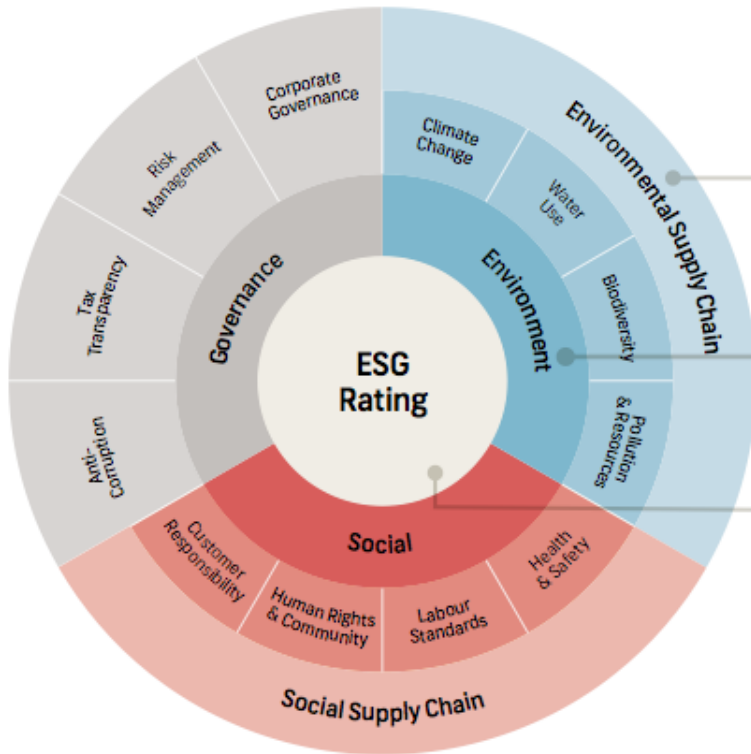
ESG Rating

Governance

Corporate Governance

Risk Management

Tax Transparency

Anti-Corruption

Environment

Climate Change

Water Use

Biodiversity

Pollution & Resources

Environmental Supply Chain

Social

Customer Responsibility

Human Rights & Community

Labour Standards

Health & Safety

Social Supply Chain